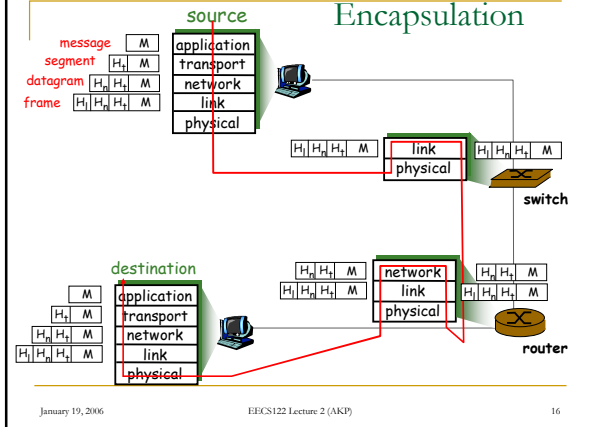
source

Encapsulation

message M
segment $H_t$ M
datagram $H_n$ $H_t$ M
frame $H_l$ $H_n$ $H_t$ M

application
transport
network
link
physical

$H_l$ $H_n$ $H_t$ M
link
physical
$H_l$ $H_n$ $H_t$ M

switch

destination

M
$H_t$ M
$H_n$ $H_t$ M
$H_l$ $H_n$ $H_t$ M

application
transport
network
link
physical

$H_n$ $H_t$ M
$H_l$ $H_n$ $H_t$ M
network
link
physical
$H_n$ $H_t$ M
$H_l$ $H_n$ $H_t$ M

router

January 19, 2006 EECS122 Lecture 2 (AKP) 16